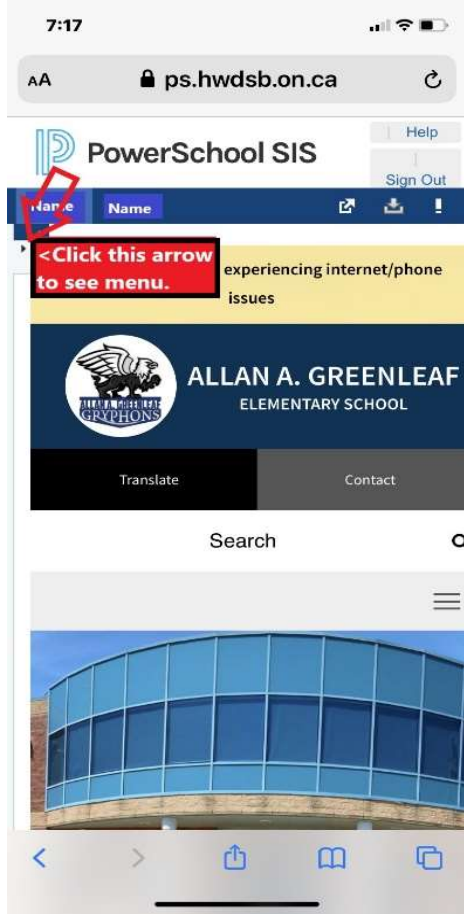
7:17

AA ps.hwdsb.on.ca

PowerSchool SIS

Help

Sign Out

Name Name

<Click this arrow to see menu.

experiencing internet/phone issues

ALLAN A. GREENLEAF GRYPHONS

ALLAN A. GREENLEAF
ELEMENTARY SCHOOL

Translate

Contact

Search